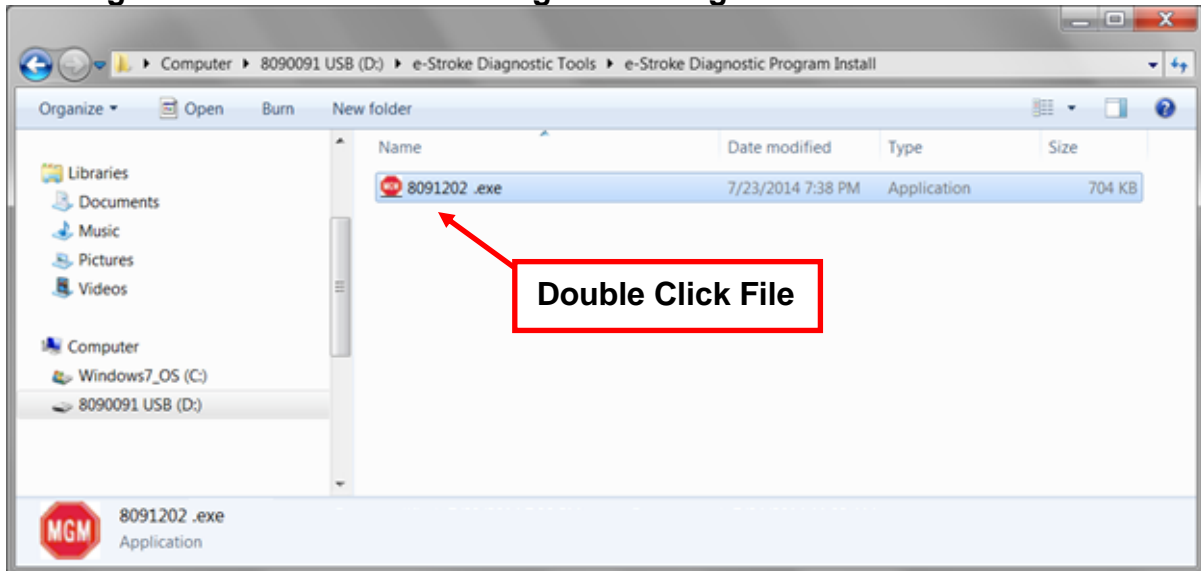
Computer ▸ 8090091 USB (D:) ▸ e-Stroke Diagnostic Tools ▸ e-Stroke Diagnostic Program Install

Organize ▾ Open Burn New folder

Libraries
Documents
Music
Pictures
Videos

Computer
Windows7_OS (C:)
8090091 USB (D:)

| Name | Date modified | Type | Size |
|---|---|---|---|
| 8091202 .exe | 7/23/2014 7:38 PM | Application | 704 KB |

Double Click File

MGM
8091202 .exe
Application